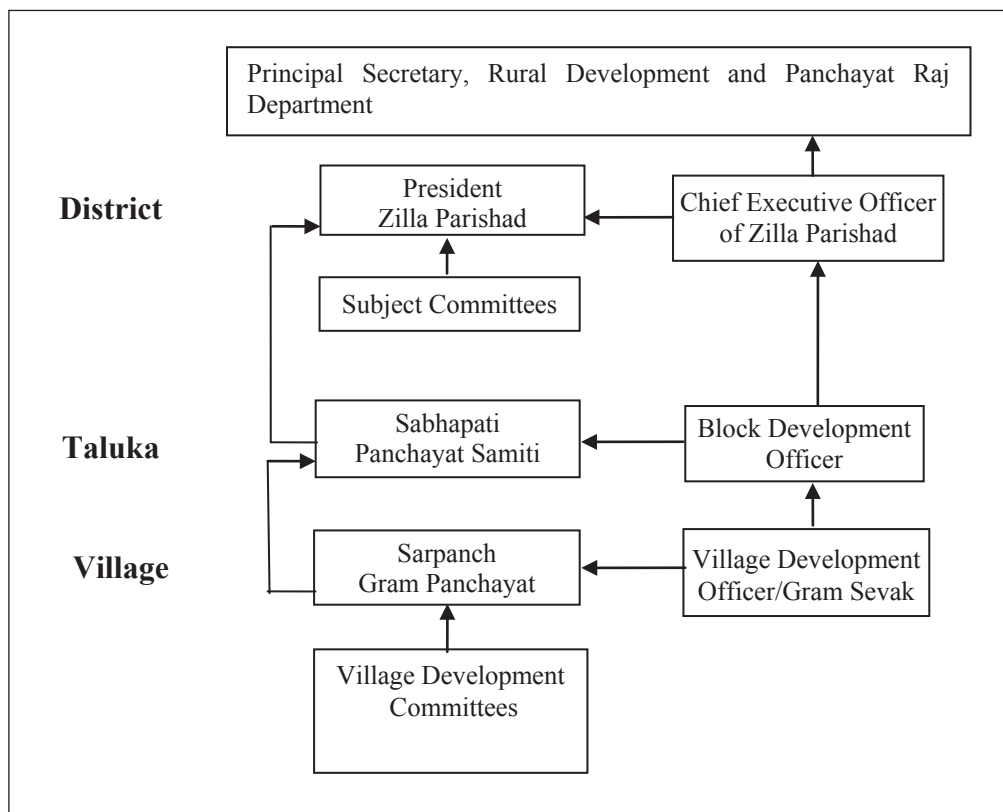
Principal Secretary, Rural Development and Panchayat Raj Department

District

President
Zilla Parishad

Chief Executive Officer of Zilla Parishad

Subject Committees

Taluka

Sabhapati
Panchayat Samiti

Block Development Officer

Village

Sarpanch
Gram Panchayat

Village Development Officer/Gram Sevak

Village Development Committees